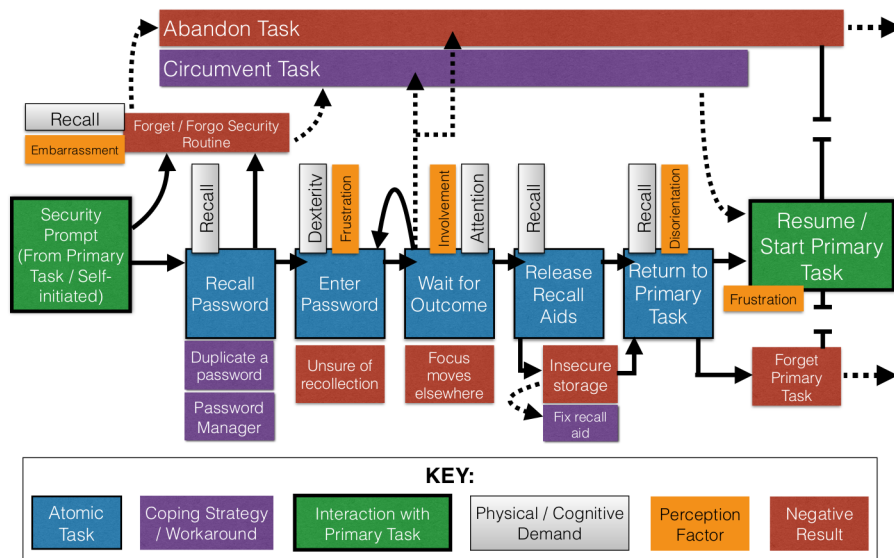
Abandon Task

Circumvent Task

Recall

Forget / Forgo Security Routine

Embarrassment

Security Prompt (From Primary Task / Self-initiated)

Recall

Recall Password

Dexterity

Frustration

Enter Password

Involvement

Attention

Wait for Outcome

Recall

Release Recall Aids

Recall

Disorientation

Return to Primary Task

Resume / Start Primary Task

Frustration

Duplicate a password

Password Manager

Unsure of recollection

Focus moves elsewhere

Insecure storage

Fix recall aid

Forget Primary Task

KEY:

Atomic Task

Coping Strategy / Workaround

Interaction with Primary Task

Physical / Cognitive Demand

Perception Factor

Negative Result